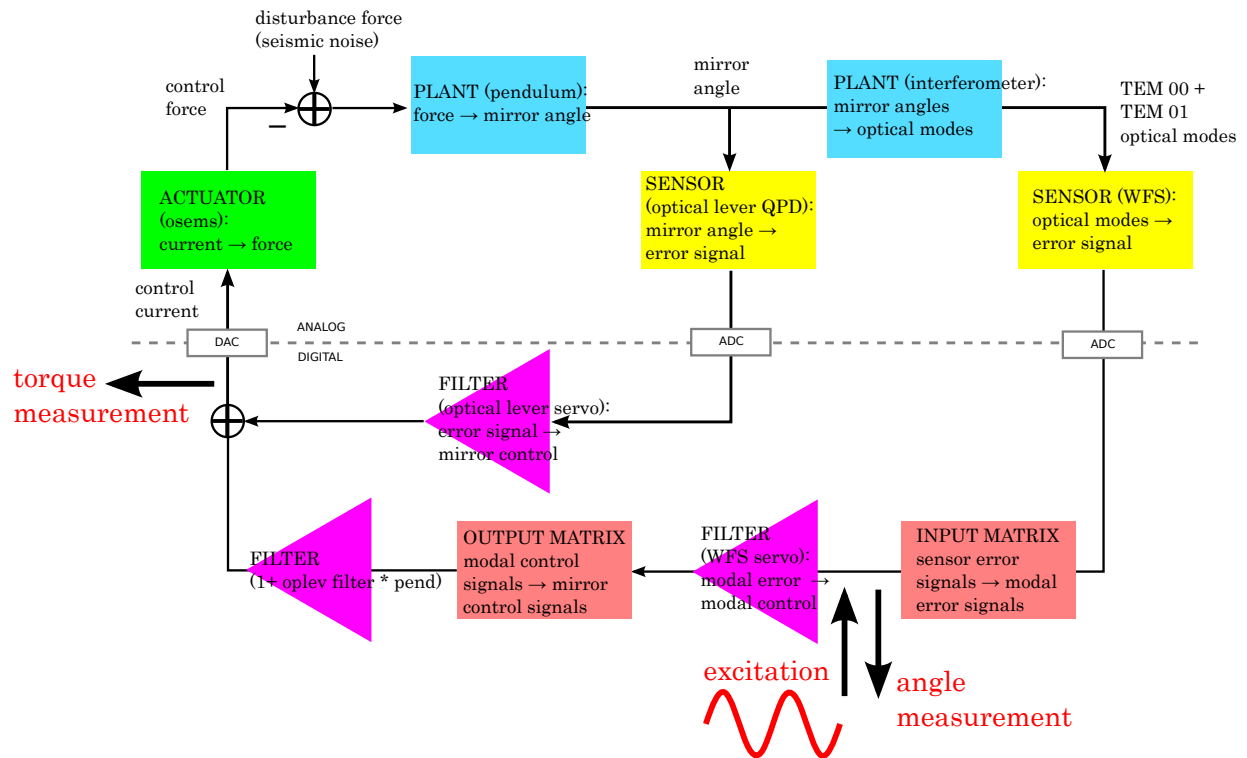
disturbance force
(seismic noise)

control
force

−

PLANT (pendulum):
force → mirror angle

mirror
angle

PLANT (interferometer):
mirror angles
→ optical modes

TEM 00 +
TEM 01
optical modes

ACTUATOR
(osems):
current → force

SENSOR
(optical lever QPD):
mirror angle →
error signal

SENSOR (WFS):
optical modes →
error signal

control
current

DAC

ANALOG

DIGITAL

ADC

ADC

torque
measurement

FILTER
(optical lever servo):
error signal →
mirror control

FILTER
(1+ oplev filter * pend)

OUTPUT MATRIX
modal control
signals → mirror
control signals

FILTER
(WFS servo):
modal error →
modal control

INPUT MATRIX
sensor error
signals → modal
error signals

excitation

angle
measurement